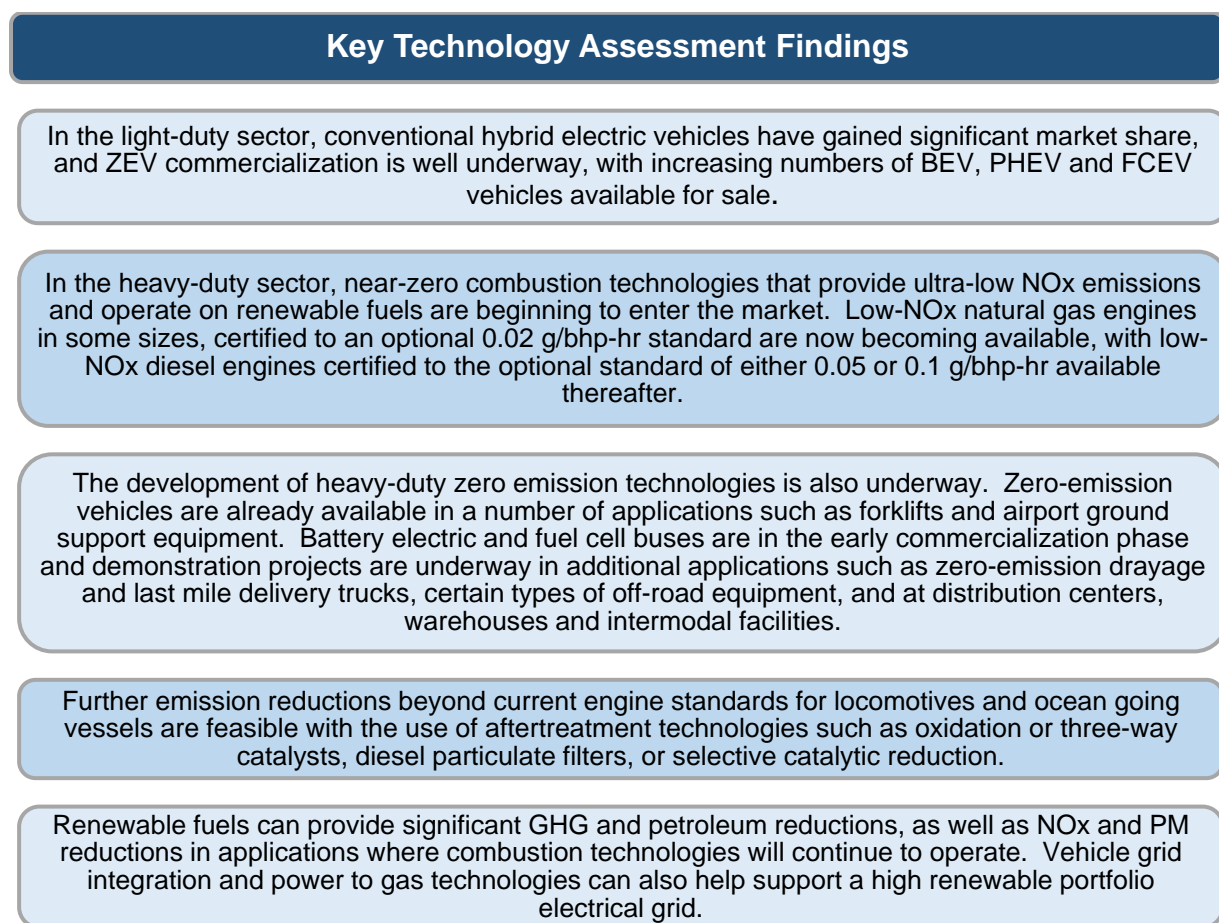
Key Technology Assessment Findings

In the light-duty sector, conventional hybrid electric vehicles have gained significant market share, and ZEV commercialization is well underway, with increasing numbers of BEV, PHEV and FCEV vehicles available for sale.

In the heavy-duty sector, near-zero combustion technologies that provide ultra-low NOx emissions and operate on renewable fuels are beginning to enter the market. Low-NOx natural gas engines in some sizes, certified to an optional 0.02 g/bhp-hr standard are now becoming available, with low-NOx diesel engines certified to the optional standard of either 0.05 or 0.1 g/bhp-hr available thereafter.

The development of heavy-duty zero emission technologies is also underway. Zero-emission vehicles are already available in a number of applications such as forklifts and airport ground support equipment. Battery electric and fuel cell buses are in the early commercialization phase and demonstration projects are underway in additional applications such as zero-emission drayage and last mile delivery trucks, certain types of off-road equipment, and at distribution centers, warehouses and intermodal facilities.

Further emission reductions beyond current engine standards for locomotives and ocean going vessels are feasible with the use of aftertreatment technologies such as oxidation or three-way catalysts, diesel particulate filters, or selective catalytic reduction.

Renewable fuels can provide significant GHG and petroleum reductions, as well as NOx and PM reductions in applications where combustion technologies will continue to operate. Vehicle grid integration and power to gas technologies can also help support a high renewable portfolio electrical grid.